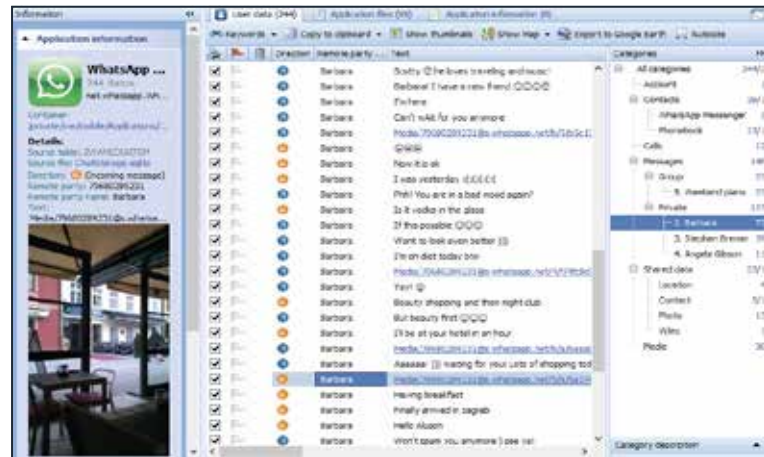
Information

Application information

WhatsApp ...
344 items
net.whatsapp.WhatsApp

Container:
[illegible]

Details:
Source table: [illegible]
Source file: ChatStorage.sqlite
Direction: Incoming message
Remote party: 79680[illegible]
Remote party name: Barbara
Text:
Media/79680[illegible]@s.whatsapp...

User data (344) | Application files (99) | Application information (8)

Keywords | Copy to clipboard | Show thumbnails | Show Map | Export to Google Earth | Autosize

| Direction | Remote party ... | Text |
|---|---|---|
| | Barbara | Scotty ☺ he loves traveling and music! |
| | Barbara | Bebeee! I have a new friend ☺☺☺☺ |
| | Barbara | I'm here |
| | Barbara | Can't wait for you anymore |
| | Barbara | Media/79680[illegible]@s.whatsapp.net/b/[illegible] |
| | Barbara | ☺☺☺ |
| | Barbara | Now it is ok |
| | Barbara | I was yesterday ☺☺☺☺ |
| | Barbara | Phhh! You are in a bad mood again? |
| | Barbara | Is it vodka in the glass |
| | Barbara | If this possible ☺☺☺ |
| | Barbara | Want to look even better ☺ |
| | Barbara | I'm on diet today bro |
| | Barbara | Media/79680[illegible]@s.whatsapp.net/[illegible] |
| | Barbara | Yes! ☺ |
| | Barbara | Beauty shopping and then night club |
| | Barbara | But beauty first ☺☺☺ |
| | Barbara | I'll be at your hotel in an hour |
| | Barbara | Media/79680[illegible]@s.whatsapp.net/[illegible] |
| | Barbara | Aaaaaa ☺ waiting for your lots of shopping tod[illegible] |
| | Barbara | Media/79680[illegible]@s.whatsapp.net/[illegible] |
| | Barbara | Having breakfast |
| | Barbara | Finally arrived in zagreb |
| | Barbara | Hello Alison |
| | Barbara | Won't spam you anymore I see ya! |

Categories

All categories
Account
Contacts
WhatsApp Messenger
Phonebook
Calls
Messages
Group
5. Weekend plans
Private
2. Barbara
3. Stephen Brewer
4. Angela Gibson
Shared data
Location
Contact
Photo
Video
Media

Category description